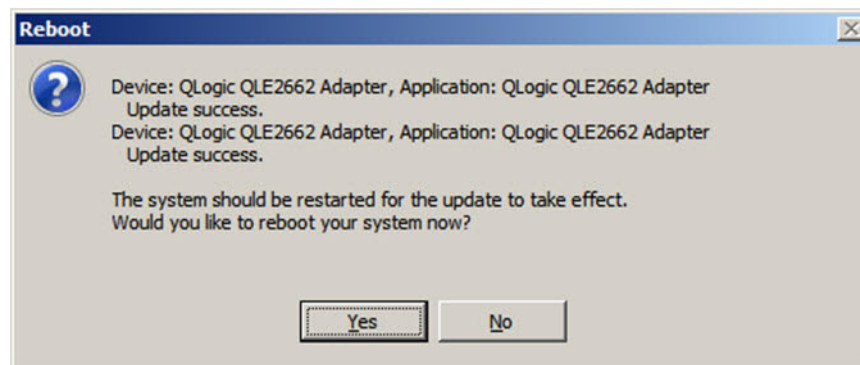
Reboot

Device: QLogic QLE2662 Adapter, Application: QLogic QLE2662 Adapter
Update success.
Device: QLogic QLE2662 Adapter, Application: QLogic QLE2662 Adapter
Update success.

The system should be restarted for the update to take effect.
Would you like to reboot your system now?

Yes

No